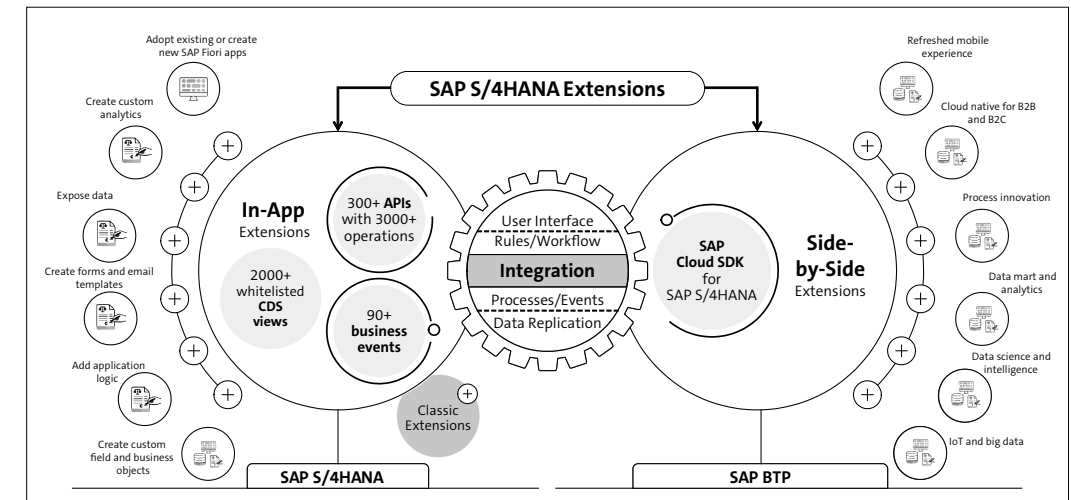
SAP S/4HANA Extensions

Adopt existing or create new SAP Fiori apps

Create custom analytics

Expose data

Create forms and email templates

Add application logic

Create custom field and business objects

In-App Extensions

300+ APIs with 3000+ operations

2000+ whitelisted CDS views

90+ business events

Classic Extensions

User Interface

Rules/Workflow

Integration

Processes/Events

Data Replication

SAP Cloud SDK for SAP S/4HANA

Side-by-Side Extensions

Refreshed mobile experience

Cloud native for B2B and B2C

Process innovation

Data mart and analytics

Data science and intelligence

IoT and big data

SAP S/4HANA

SAP BTP